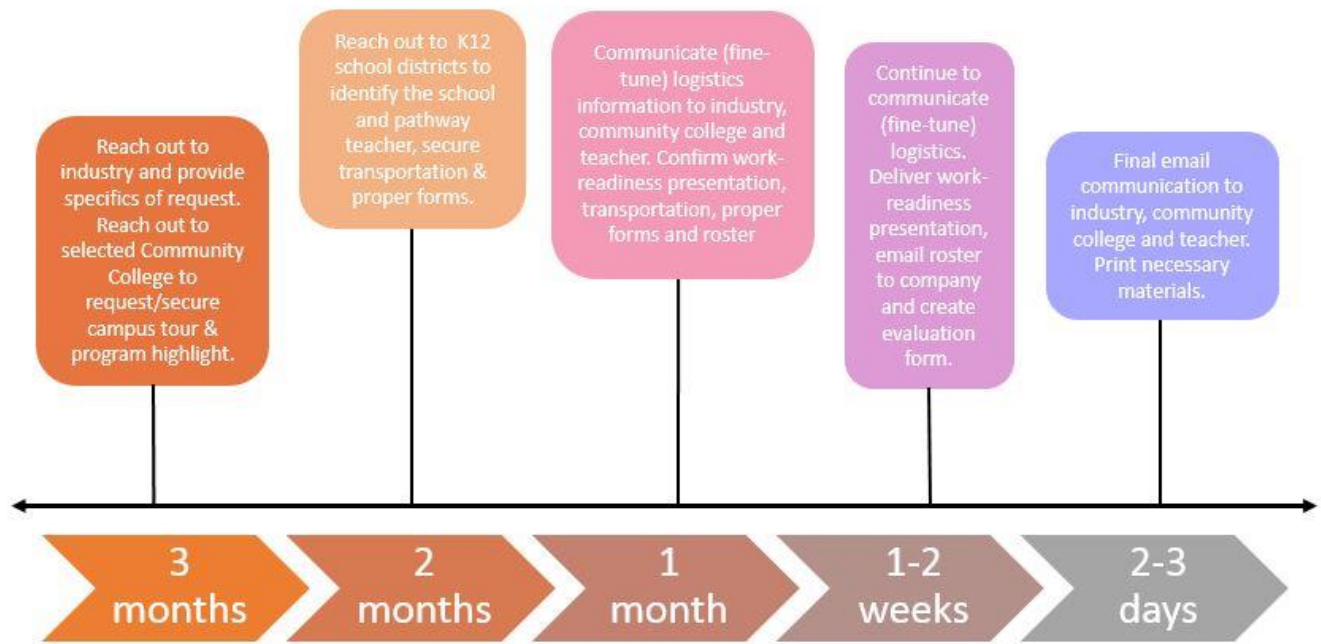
Reach out to industry and provide specifics of request. Reach out to selected Community College to request/secure campus tour & program highlight.

Reach out to K12 school districts to identify the school and pathway teacher, secure transportation & proper forms.

Communicate (fine-tune) logistics information to industry, community college and teacher. Confirm work-readiness presentation, transportation, proper forms and roster

Continue to communicate (fine-tune) logistics. Deliver work-readiness presentation, email roster to company and create evaluation form.

Final email communication to industry, community college and teacher. Print necessary materials.

3 months

2 months

1 month

1-2 weeks

2-3 days